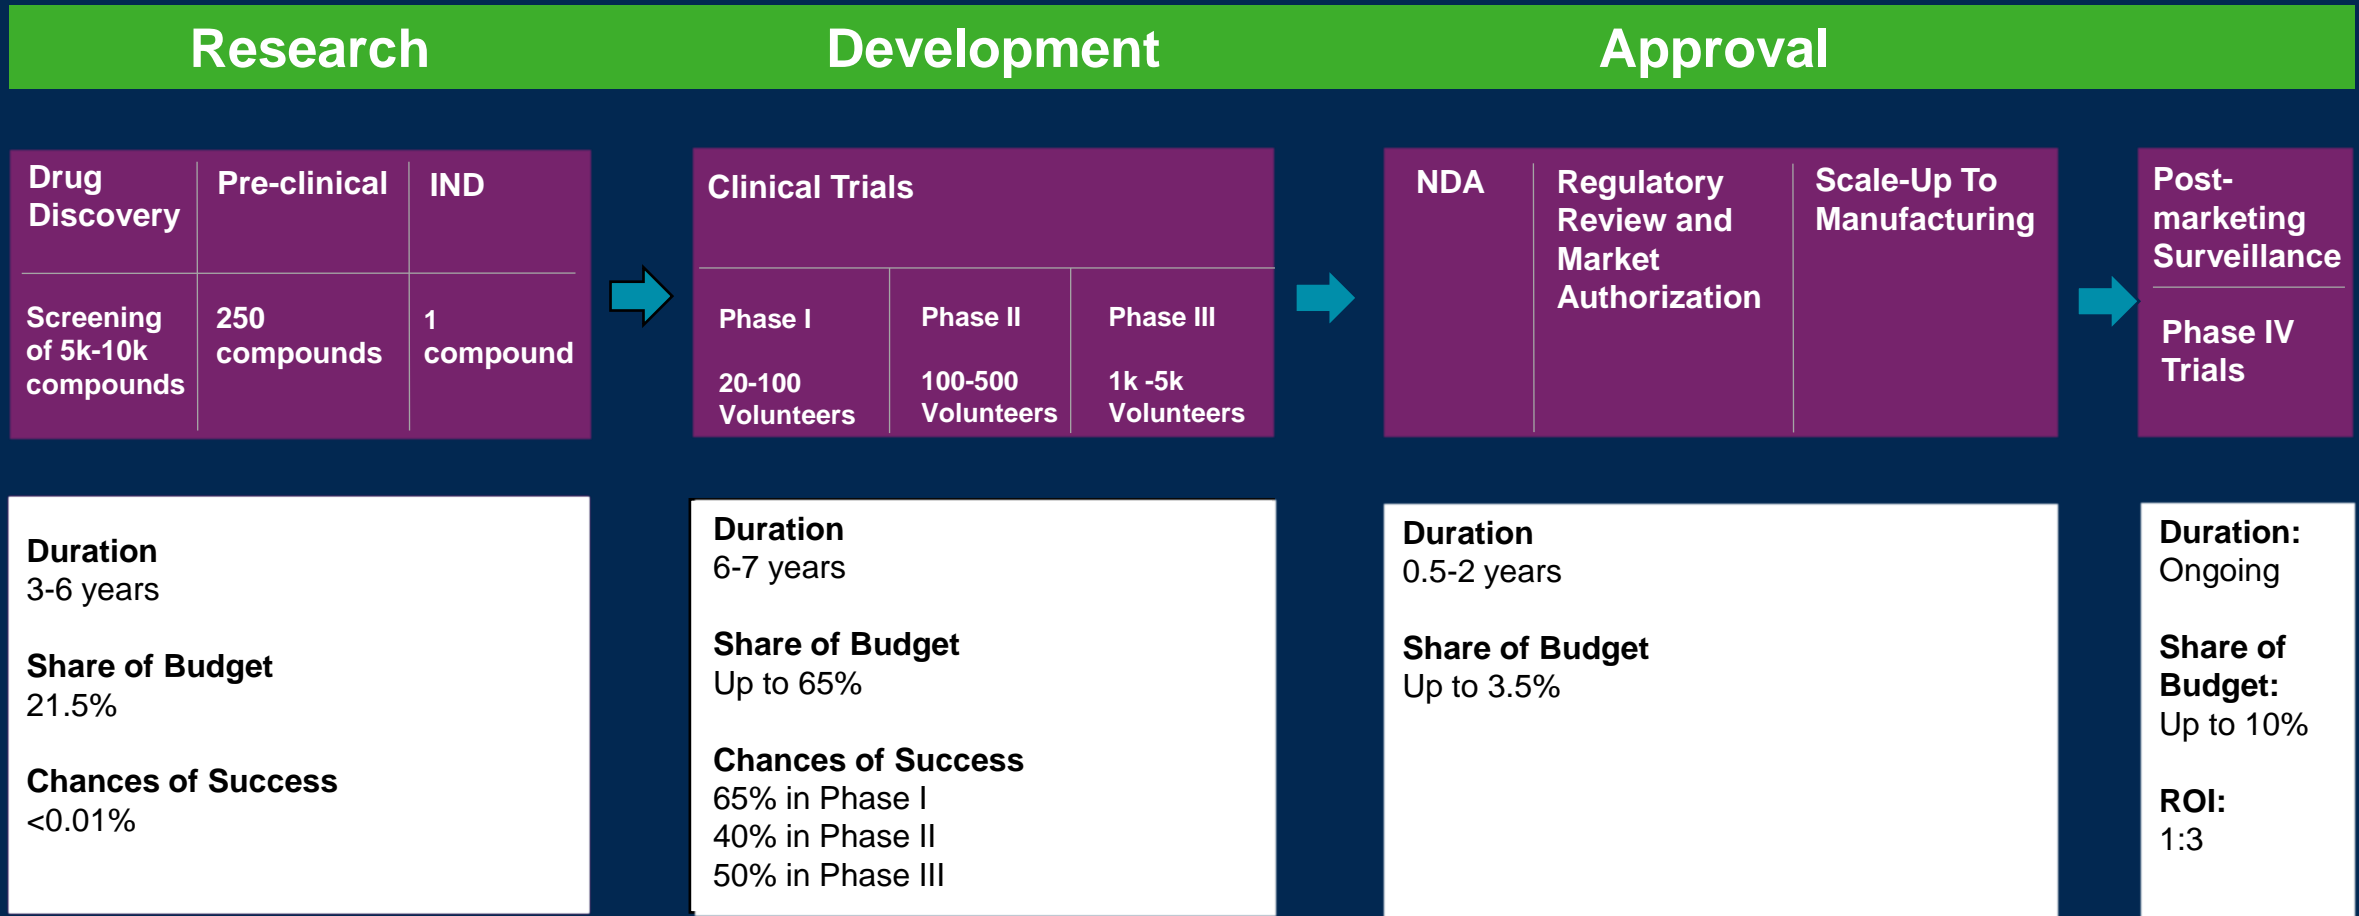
Research

Development

Approval

Drug Discovery

Pre-clinical

IND

Screening of 5k-10k compounds

250 compounds

1 compound

Clinical Trials

Phase I

20-100 Volunteers

Phase II

100-500 Volunteers

Phase III

1k -5k Volunteers

NDA

Regulatory Review and Market Authorization

Scale-Up To Manufacturing

Post-marketing Surveillance

Phase IV Trials

Duration
3-6 years

Share of Budget
21.5%

Chances of Success
<0.01%

Duration
6-7 years

Share of Budget
Up to 65%

Chances of Success
65% in Phase I
40% in Phase II
50% in Phase III

Duration
0.5-2 years

Share of Budget
Up to 3.5%

Duration:
Ongoing

Share of Budget:
Up to 10%

ROI:
1:3